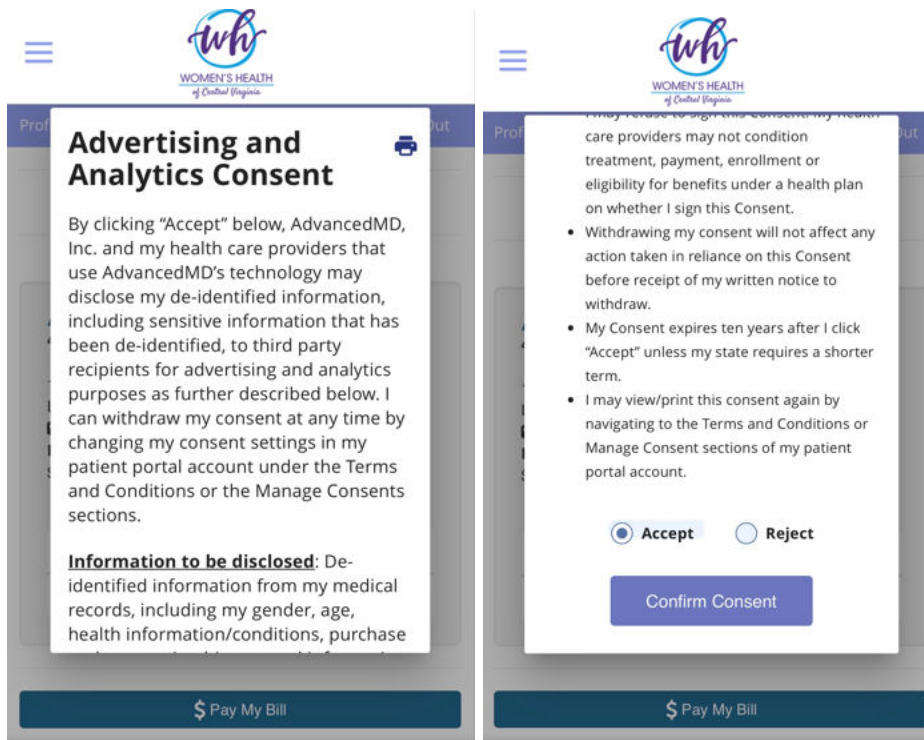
wh
WOMEN'S HEALTH
of Central Virginia

Prof

Out

Advertising and Analytics Consent

By clicking "Accept" below, AdvancedMD, Inc. and my health care providers that use AdvancedMD's technology may disclose my de-identified information, including sensitive information that has been de-identified, to third party recipients for advertising and analytics purposes as further described below. I can withdraw my consent at any time by changing my consent settings in my patient portal account under the Terms and Conditions or the Manage Consents sections.

**Information to be disclosed**: De-identified information from my medical records, including my gender, age, health information/conditions, purchase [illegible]

$ Pay My Bill

wh
WOMEN'S HEALTH
of Central Virginia

Prof

Out

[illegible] care providers may not condition treatment, payment, enrollment or eligibility for benefits under a health plan on whether I sign this Consent.

• Withdrawing my consent will not affect any action taken in reliance on this Consent before receipt of my written notice to withdraw.
• My Consent expires ten years after I click "Accept" unless my state requires a shorter term.
• I may view/print this consent again by navigating to the Terms and Conditions or Manage Consent sections of my patient portal account.

Accept
Reject

Confirm Consent

$ Pay My Bill